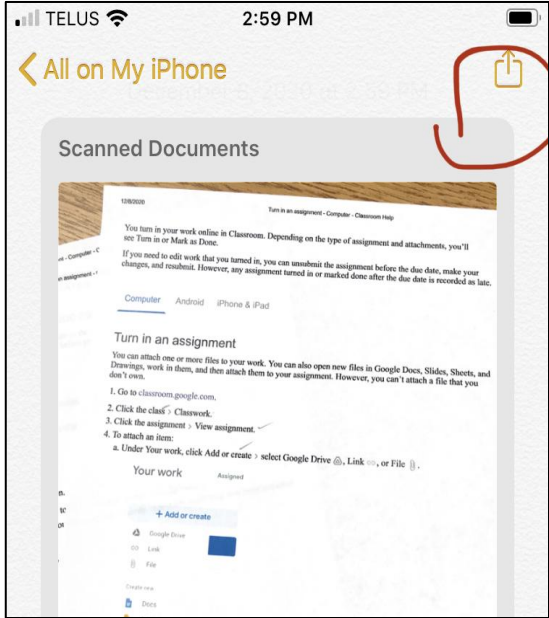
TELUS 2:59 PM

All on My iPhone

December 8, 2020 at 2:59 PM

Scanned Documents

12/8/2020

Turn in an assignment - Computer - Classroom Help

- Computer - C

an assignment -

You turn in your work online in Classroom. Depending on the type of assignment and attachments, you'll see Turn in or Mark as Done.

If you need to edit work that you turned in, you can unsubmit the assignment before the due date, make your changes, and resubmit. However, any assignment turned in or marked done after the due date is recorded as late.

Computer Android iPhone & iPad

Turn in an assignment

You can attach one or more files to your work. You can also open new files in Google Docs, Slides, Sheets, and Drawings, work in them, and then attach them to your assignment. However, you can't attach a file that you don't own.

1. Go to classroom.google.com.
2. Click the class > Classwork.
3. Click the assignment > View assignment.
4. To attach an item:
a. Under Your work, click Add or create > select Google Drive, Link, or File.

Your work Assigned

+ Add or create

Google Drive

Link

File

Create new

Docs